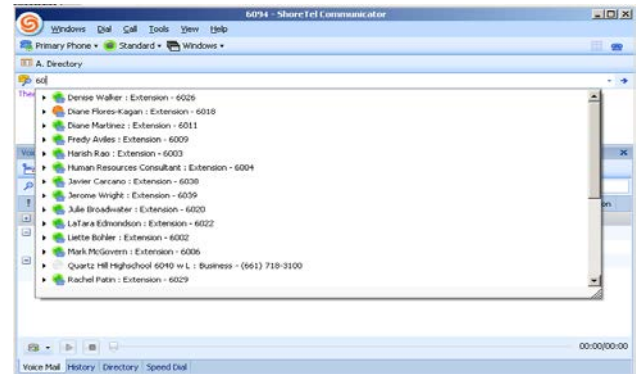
6094 - ShoreTel Communicator

Windows Dial Call Tools View Help

Primary Phone • Standard • Windows •

A. Directory

60

Denise Walker : Extension - 6026
Diane Flores-Kagan : Extension - 6018
Diane Martinez : Extension - 6011
Fredy Aviles : Extension - 6009
Harish Rao : Extension - 6003
Human Resources Consultant : Extension - 6004
Javier Carcano : Extension - 6038
Jerome Wright : Extension - 6039
Julie Broadwater : Extension - 6020
LaTara Edmondson : Extension - 6022
Liette Bohler : Extension - 6002
Mark McGovern : Extension - 6006
Quartz Hill Highschool 6040 w L : Business - (661) 718-3100
Rachel Patin : Extension - 6029

00:00/00:00

Voice Mail History Directory Speed Dial